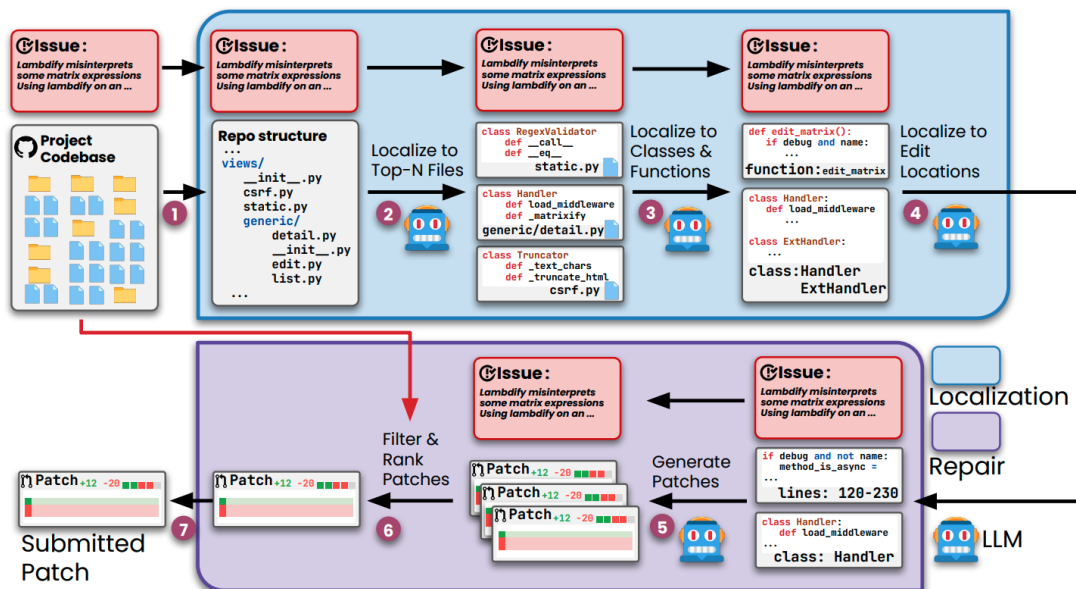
Issue:
Lambdify misinterprets some matrix expressions Using lambdify on an ...

Project Codebase

1

Issue:
Lambdify misinterprets some matrix expressions Using lambdify on an ...

Repo structure
...
views/
__init__.py
csrf.py
static.py
generic/
detail.py
__init__.py
edit.py
list.py
...

Localize to Top-N Files

2

Issue:
Lambdify misinterprets some matrix expressions Using lambdify on an ...

class RegexValidator
def __call__
def __eq__
static.py

class Handler
def load_middleware
def _matrixify
generic/detail.py

class Truncator
def _text_chars
def _truncate_html
csrf.py

Localize to Classes & Functions

3

Issue:
Lambdify misinterprets some matrix expressions Using lambdify on an ...

def edit_matrix():
if debug and name:
...
function:edit_matrix

class Handler:
def load_middleware
...
class ExtHandler:
...
class:Handler
ExtHandler

Localize to Edit Locations

4

Issue:
Lambdify misinterprets some matrix expressions Using lambdify on an ...

Issue:
Lambdify misinterprets some matrix expressions Using lambdify on an ...

if debug and not name:
method_is_async =
...
lines: 120-230

class Handler:
def load_middleware
...
class: Handler

Generate Patches

5

Patch +12 -20
Patch +12 -20
Patch +12 -20

Filter & Rank Patches

6

Patch +12 -20

7

Patch +12 -20

Submitted Patch

Localization

Repair

LLM